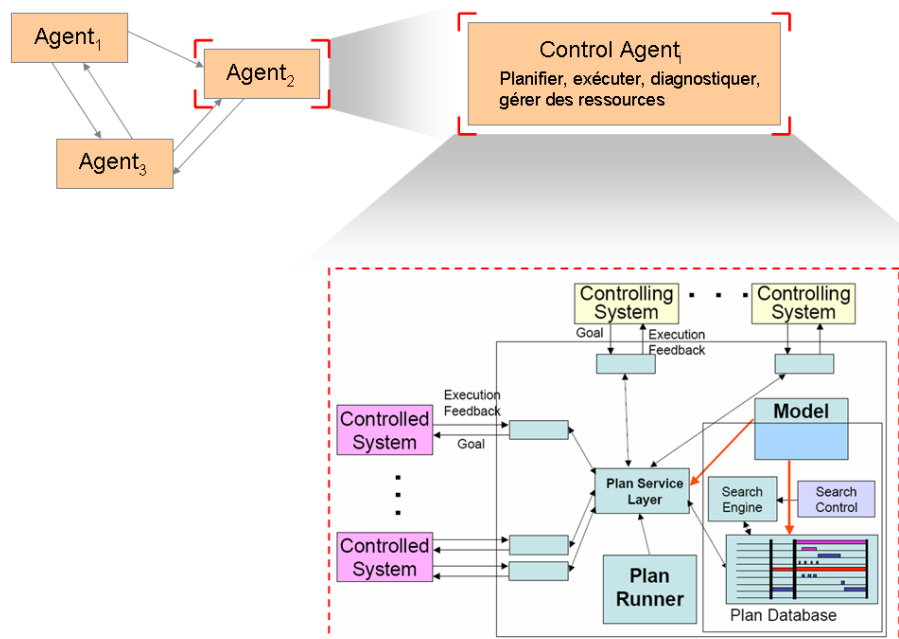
Agent$_1$

Agent$_2$

Agent$_3$

Control Agent$_1$
Planifier, exécuter, diagnostiquer, gérer des ressources

Controlling System

. . .

Controlling System

Goal

Execution Feedback

Execution Feedback

Controlled System

Goal

Model

Plan Service Layer

Search Engine

Search Control

.
.
.

Controlled System

Plan Runner

Plan Database